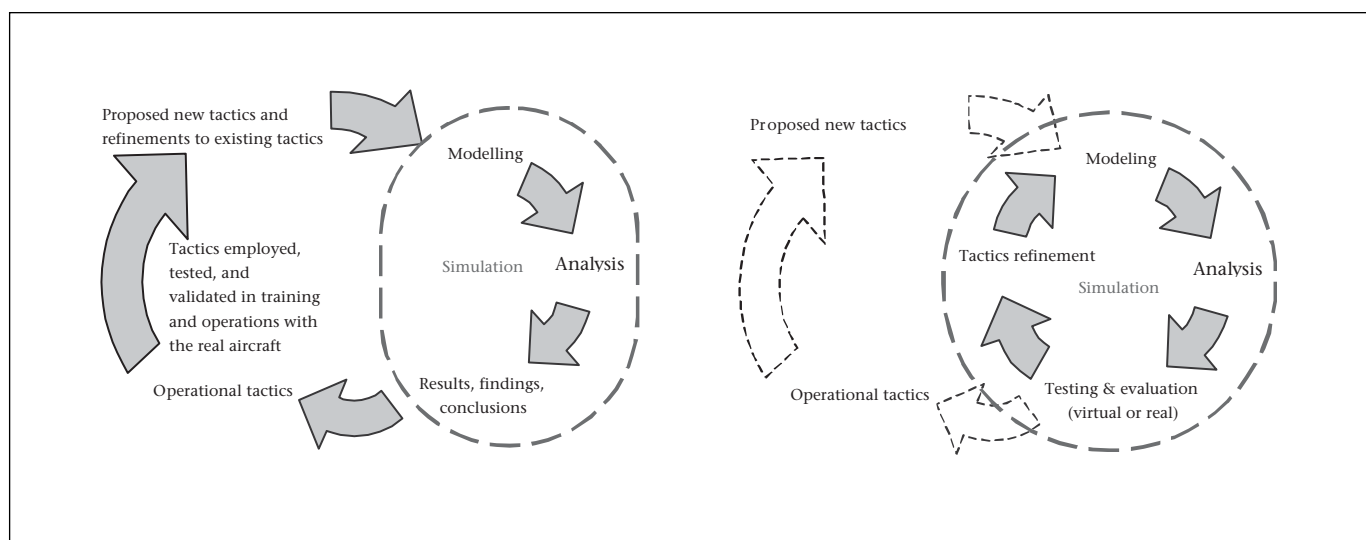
Proposed new tactics and refinements to existing tactics

Modelling

Tactics employed, tested, and validated in training and operations with the real aircraft

Simulation

Analysis

Operational tactics

Results, findings, conclusions

Proposed new tactics

Modeling

Tactics refinement

Analysis

Simulation

Operational tactics

Testing & evaluation (virtual or real)